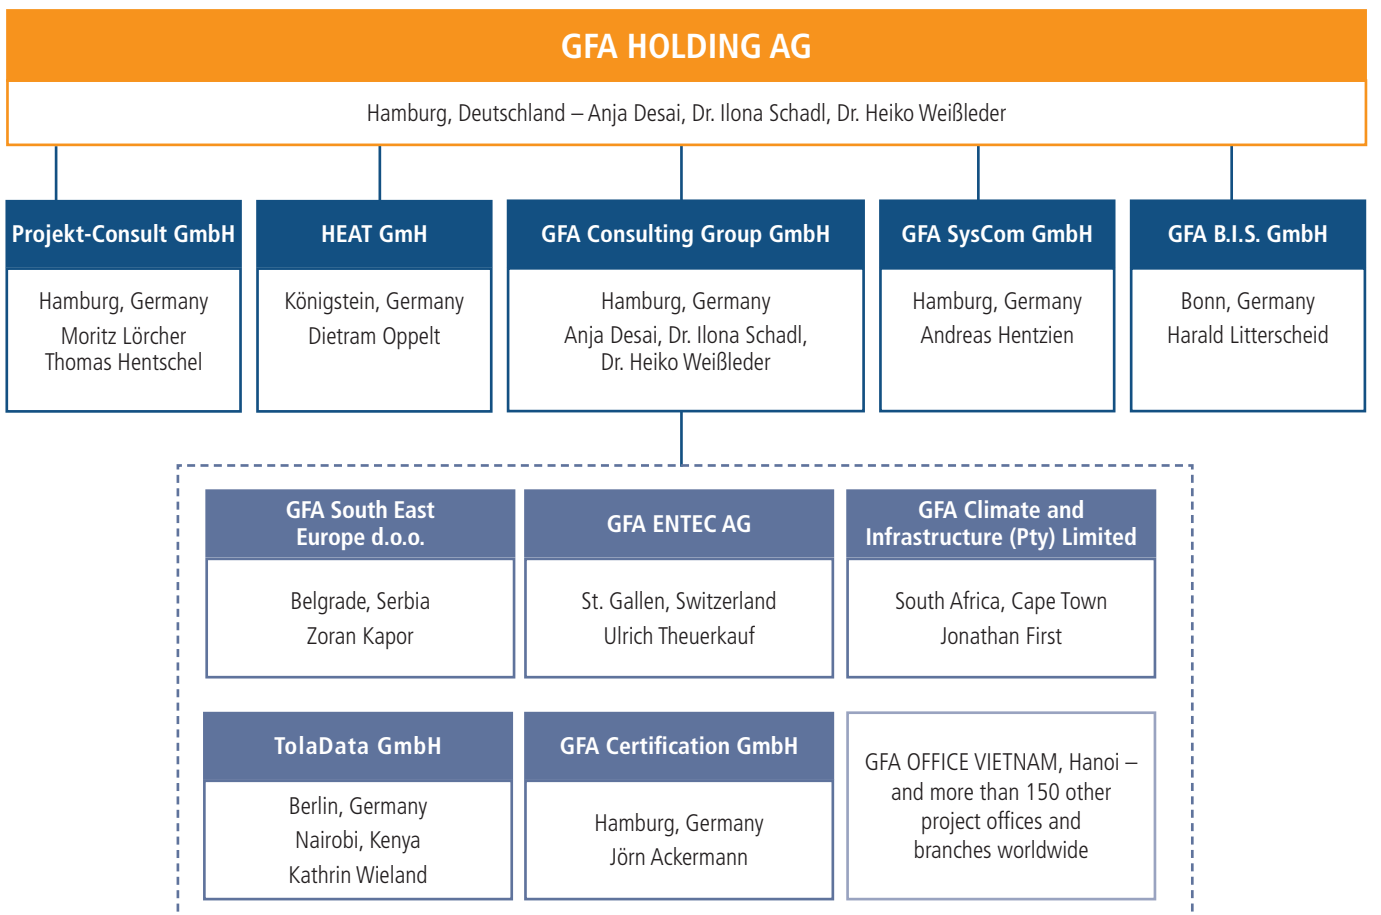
GFA HOLDING AG

Hamburg, Deutschland – Anja Desai, Dr. Ilona Schadl, Dr. Heiko Weißleder

Projekt-Consult GmbH

Hamburg, Germany
Moritz Lörcher
Thomas Hentschel

HEAT GmH

Königstein, Germany
Dietram Oppelt

GFA Consulting Group GmbH

Hamburg, Germany
Anja Desai, Dr. Ilona Schadl, Dr. Heiko Weißleder

GFA SysCom GmbH

Hamburg, Germany
Andreas Hentzien

GFA B.I.S. GmbH

Bonn, Germany
Harald Litterscheid

GFA South East Europe d.o.o.

Belgrade, Serbia
Zoran Kapor

GFA ENTEC AG

St. Gallen, Switzerland
Ulrich Theuerkauf

GFA Climate and Infrastructure (Pty) Limited

South Africa, Cape Town
Jonathan First

TolaData GmbH

Berlin, Germany
Nairobi, Kenya
Kathrin Wieland

GFA Certification GmbH

Hamburg, Germany
Jörn Ackermann

GFA OFFICE VIETNAM, Hanoi – and more than 150 other project offices and branches worldwide